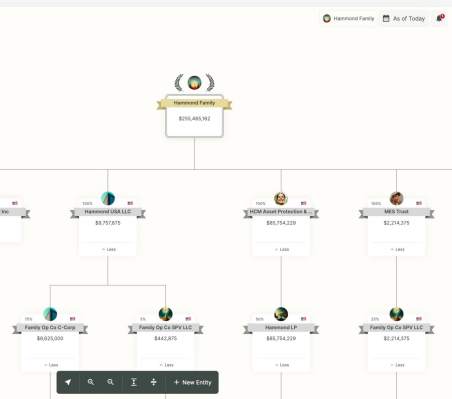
Hammond Family
As of Today
Hammond Family
$255,485,192
Inc
100%
Hammond USA LLC
$9,757,875
Less
100%
HCM Asset Protection &
$85,754,220
Less
100%
MES Trust
$2,214,375
Less
75%
Family Op Co C-Corp
$8,625,000
Less
5%
Family Op Co SPV LLC
$442,875
Less
50%
Hammond LP
$85,754,228
Less
25%
Family Op Co SPV LLC
$2,214,375
Less
New Entity